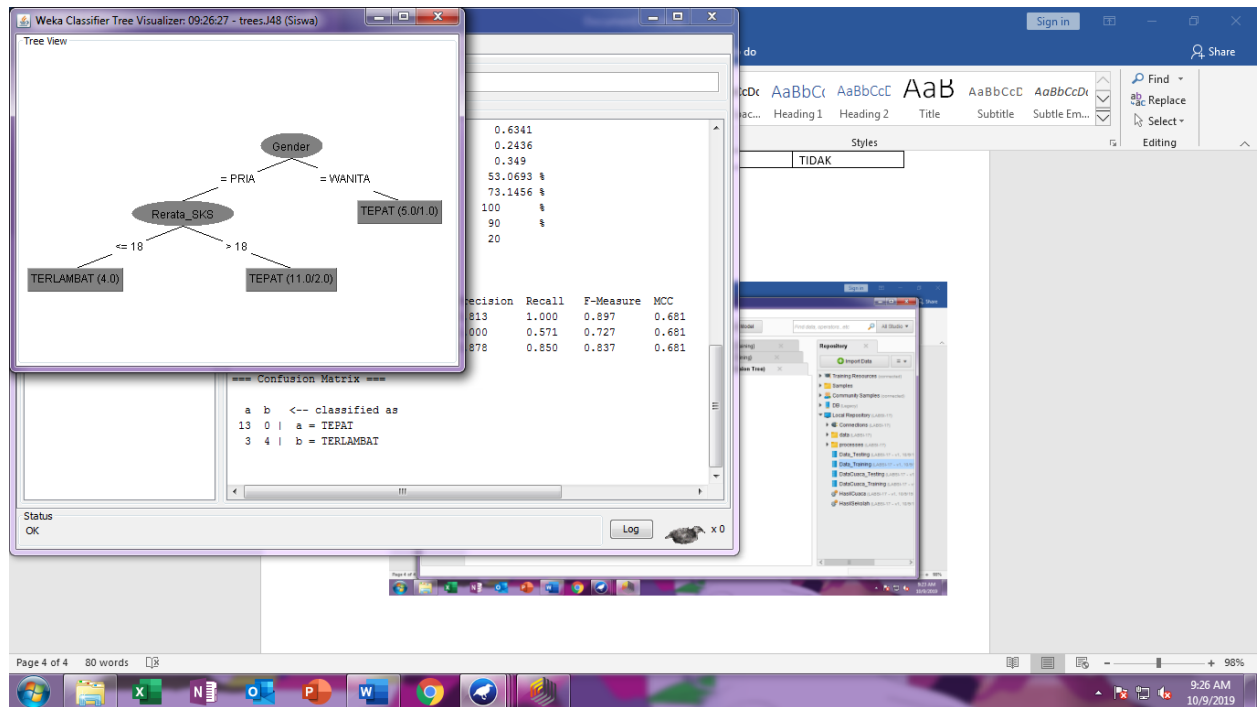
Weka Classifier Tree Visualizer: 09:26:27 - trees.J48 (Siswa)

Tree View

Gender

= PRIA

= WANITA

TEPAT (5.0/1.0)

Rerata_SKS

<= 18

> 18

TERLAMBAT (4.0)

TEPAT (11.0/2.0)

0.6341
0.2436
0.349
53.0693 %
73.1456 %
100 %
90 %
20

| recision | Recall | F-Measure | MCC |
|---|---|---|---|
| 813 | 1.000 | 0.897 | 0.681 |
| 000 | 0.571 | 0.727 | 0.681 |
| 878 | 0.850 | 0.837 | 0.681 |

=== Confusion Matrix ===

a b <-- classified as
13 0 | a = TEPAT
3 4 | b = TERLAMBAT

Status
OK

Log

x 0

Sign in

do

Share

AaBbCcDc AaBbCc AaBbCcD AaB AaBbCcD AaBbCcDc

ac... Heading 1 Heading 2 Title Subtitle Subtle Em...

Styles

Find
Replace
Select

Editing

TIDAK

Repository

Import Data

Training Resources
Samples
Community Samples
DB
Local Repository
Connections
data
processes
Data_Testing
Data_Training
DataCuaca_Testing
DataCuaca_Training
HasilCuaca
HasilSekolah

Page 4 of 4 80 words

98%

9:26 AM
10/9/2019